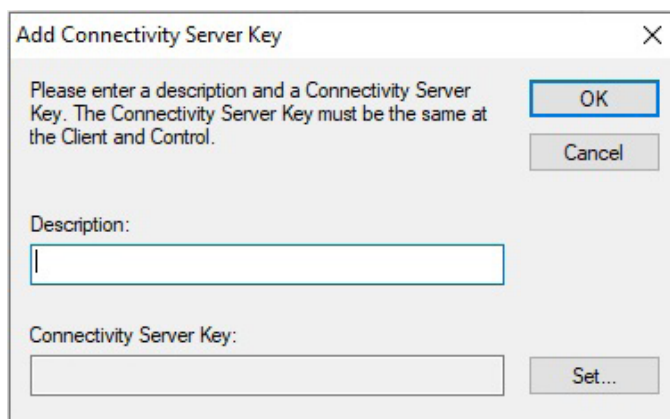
Add Connectivity Server Key

×

Please enter a description and a Connectivity Server Key. The Connectivity Server Key must be the same at the Client and Control.

OK

Cancel

Description:

Connectivity Server Key:

Set...